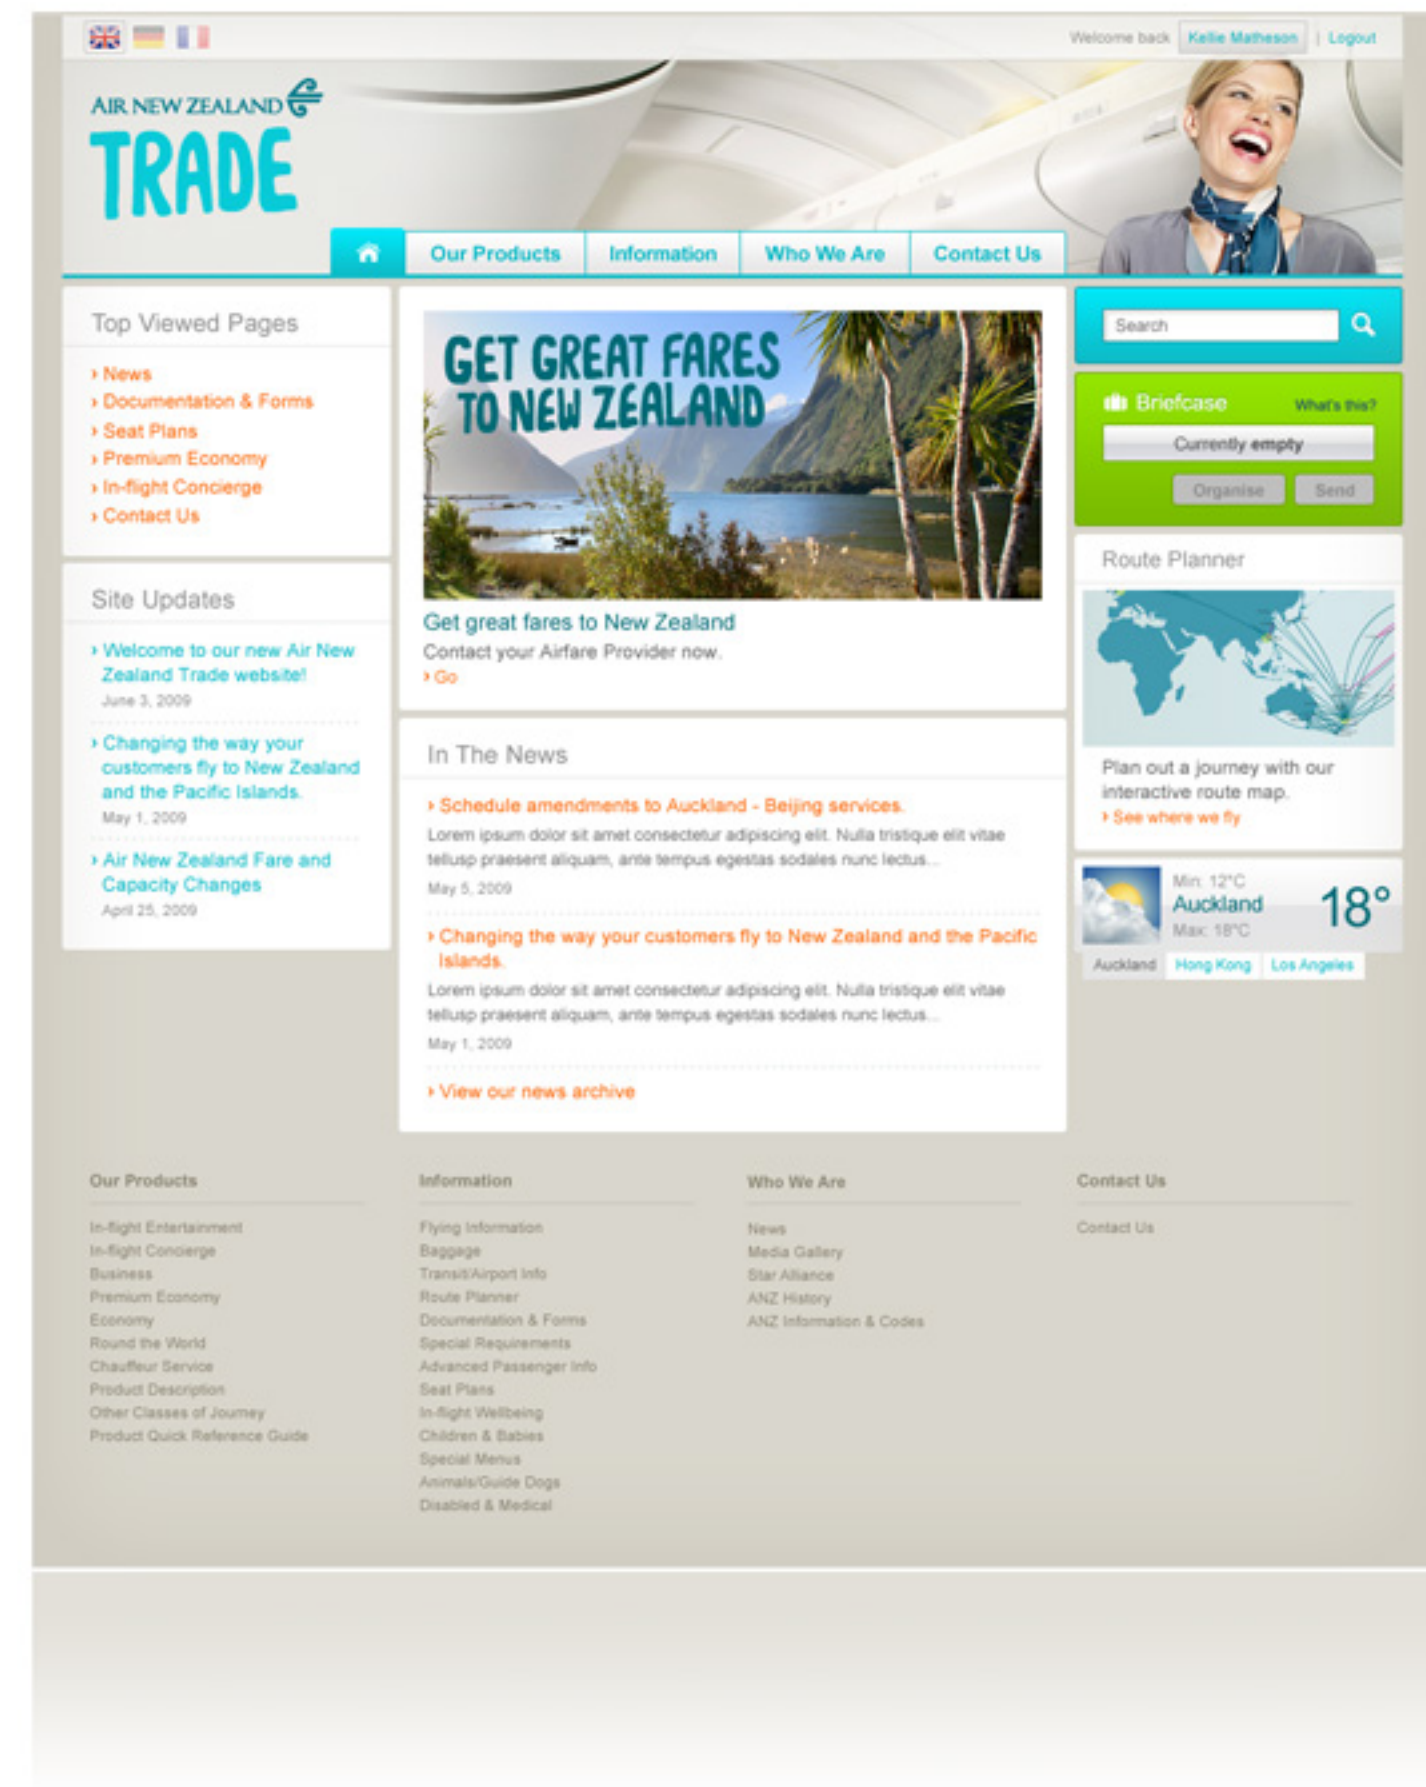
Welcome back Kellie Matheson | Logout

AIR NEW ZEALAND
TRADE

Our Products | Information | Who We Are | Contact Us

Top Viewed Pages
› News
› Documentation & Forms
› Seat Plans
› Premium Economy
› In-flight Concierge
› Contact Us

Site Updates
› Welcome to our new Air New Zealand Trade website!
June 3, 2009
› Changing the way your customers fly to New Zealand and the Pacific Islands.
May 1, 2009
› Air New Zealand Fare and Capacity Changes
April 25, 2009

GET GREAT FARES TO NEW ZEALAND

Get great fares to New Zealand
Contact your Airfare Provider now.
› Go

In The News
› Schedule amendments to Auckland - Beijing services.
Lorem ipsum dolor sit amet consectetur adipiscing elit. Nulla tristique elit vitae tellusp praesent aliquam, ante tempus egestas sodales nunc lectus...
May 5, 2009
› Changing the way your customers fly to New Zealand and the Pacific Islands.
Lorem ipsum dolor sit amet consectetur adipiscing elit. Nulla tristique elit vitae tellusp praesent aliquam, ante tempus egestas sodales nunc lectus...
May 1, 2009
› View our news archive

Search

Briefcase What's this?
Currently empty
Organise Send

Route Planner
Plan out a journey with our interactive route map.
› See where we fly

Min: 12°C
Auckland
Max: 18°C
18°
Auckland Hong Kong Los Angeles

Our Products
In-flight Entertainment
In-flight Concierge
Business
Premium Economy
Economy
Round the World
Chauffeur Service
Product Description
Other Classes of Journey
Product Quick Reference Guide

Information
Flying Information
Baggage
Transit/Airport Info
Route Planner
Documentation & Forms
Special Requirements
Advanced Passenger Info
Seat Plans
In-flight Wellbeing
Children & Babies
Special Menus
Animals/Guide Dogs
Disabled & Medical

Who We Are
News
Media Gallery
Star Alliance
ANZ History
ANZ Information & Codes

Contact Us
Contact Us